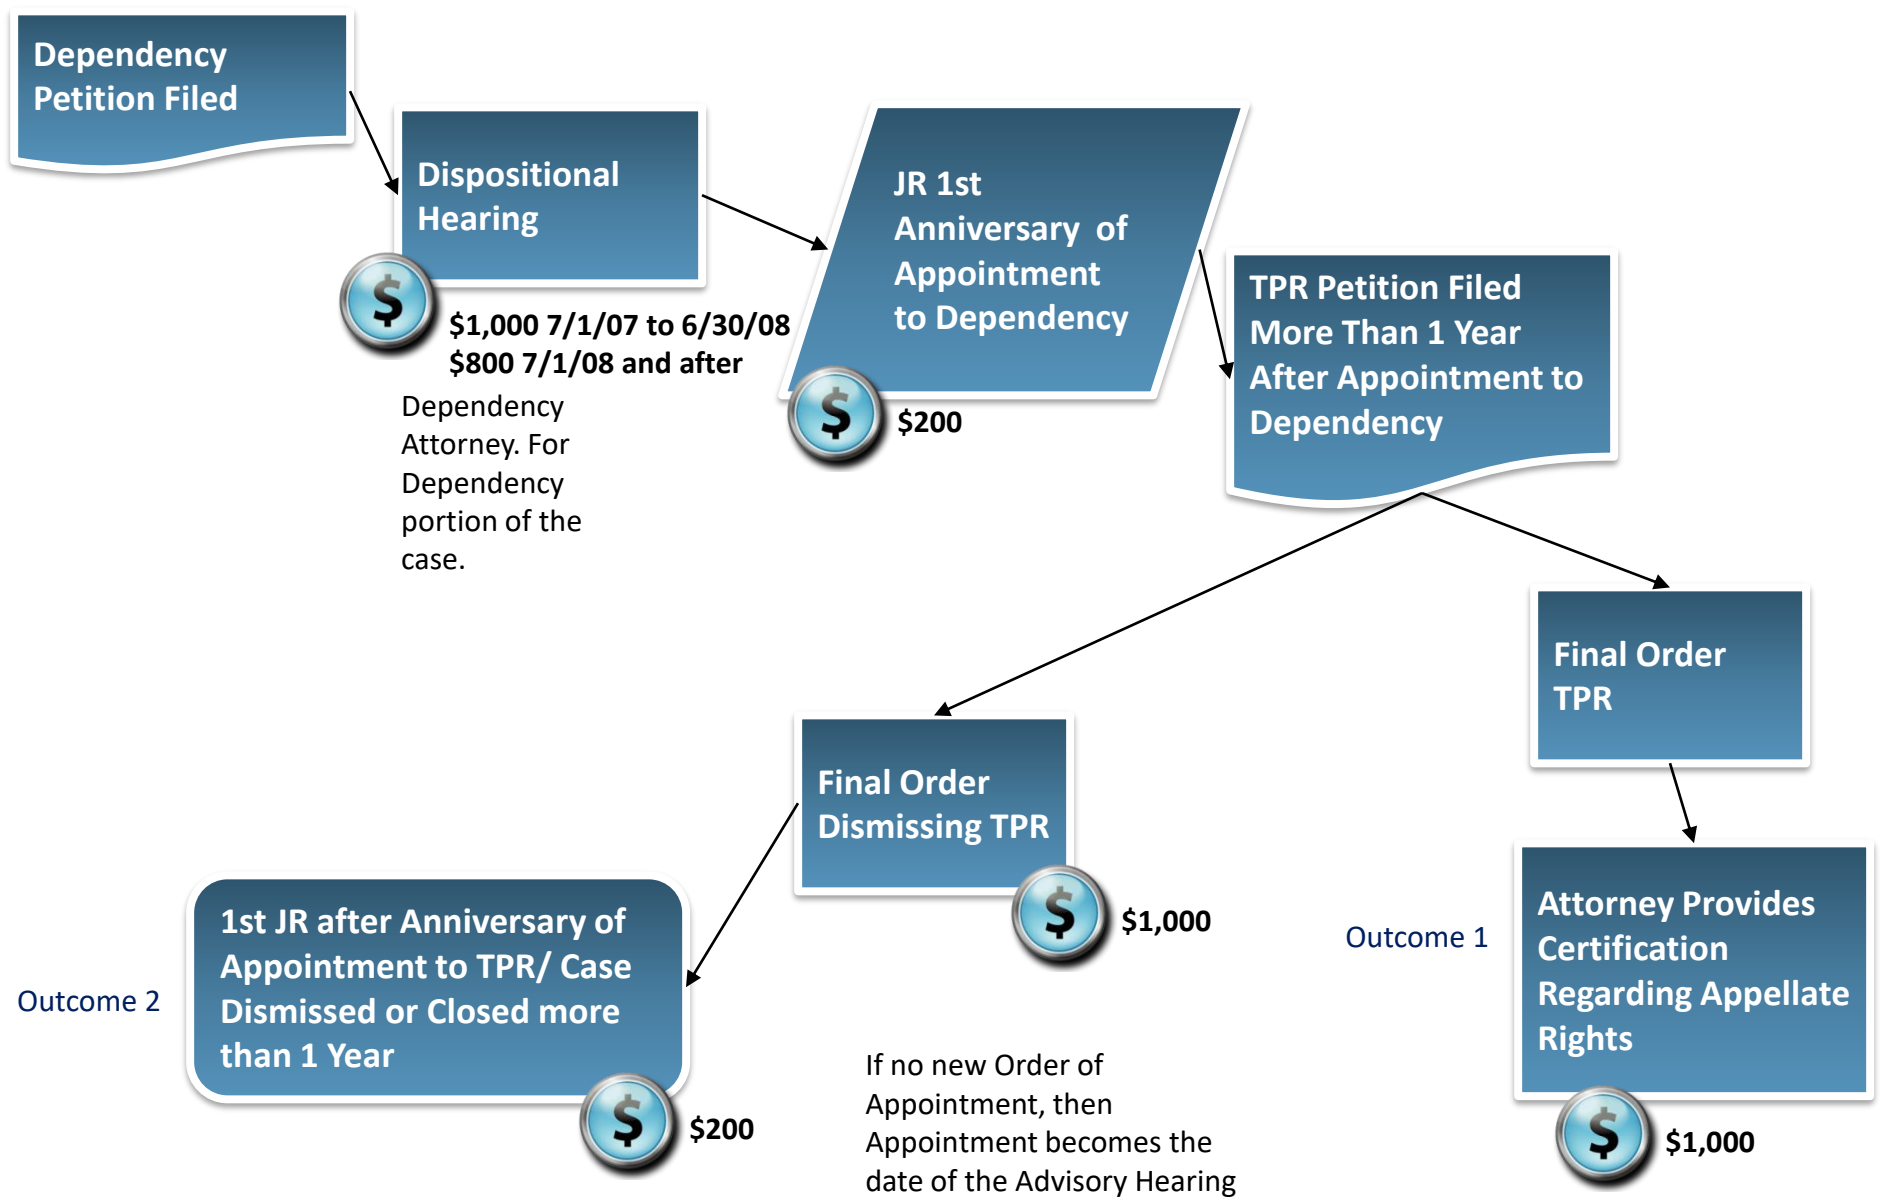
Dependency Petition Filed

Dispositional Hearing

$

$1,000 7/1/07 to 6/30/08
$800 7/1/08 and after

Dependency Attorney. For Dependency portion of the case.

JR 1st Anniversary of Appointment to Dependency

$

$200

TPR Petition Filed More Than 1 Year After Appointment to Dependency

Final Order TPR

Final Order Dismissing TPR

$

$1,000

1st JR after Anniversary of Appointment to TPR/ Case Dismissed or Closed more than 1 Year

Outcome 2

$

$200

If no new Order of Appointment, then Appointment becomes the date of the Advisory Hearing

Outcome 1

Attorney Provides Certification Regarding Appellate Rights

$

$1,000